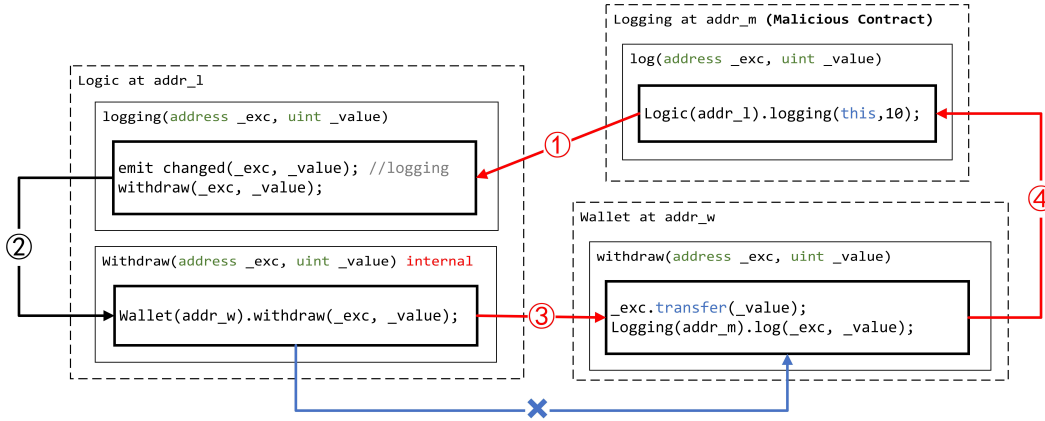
Logging at addr_m (Malicious Contract)

log(address _exc, uint _value)

Logic(addr_l).logging(this,10);

Logic at addr_l

logging(address _exc, uint _value)

emit changed(_exc, _value); //logging
withdraw(_exc, _value);

①

②

Withdraw(address _exc, uint _value) internal

Wallet(addr_w).withdraw(_exc, _value);

③

Wallet at addr_w

withdraw(address _exc, uint _value)

_exc.transfer(_value);
Logging(addr_m).log(_exc, _value);

④

✕